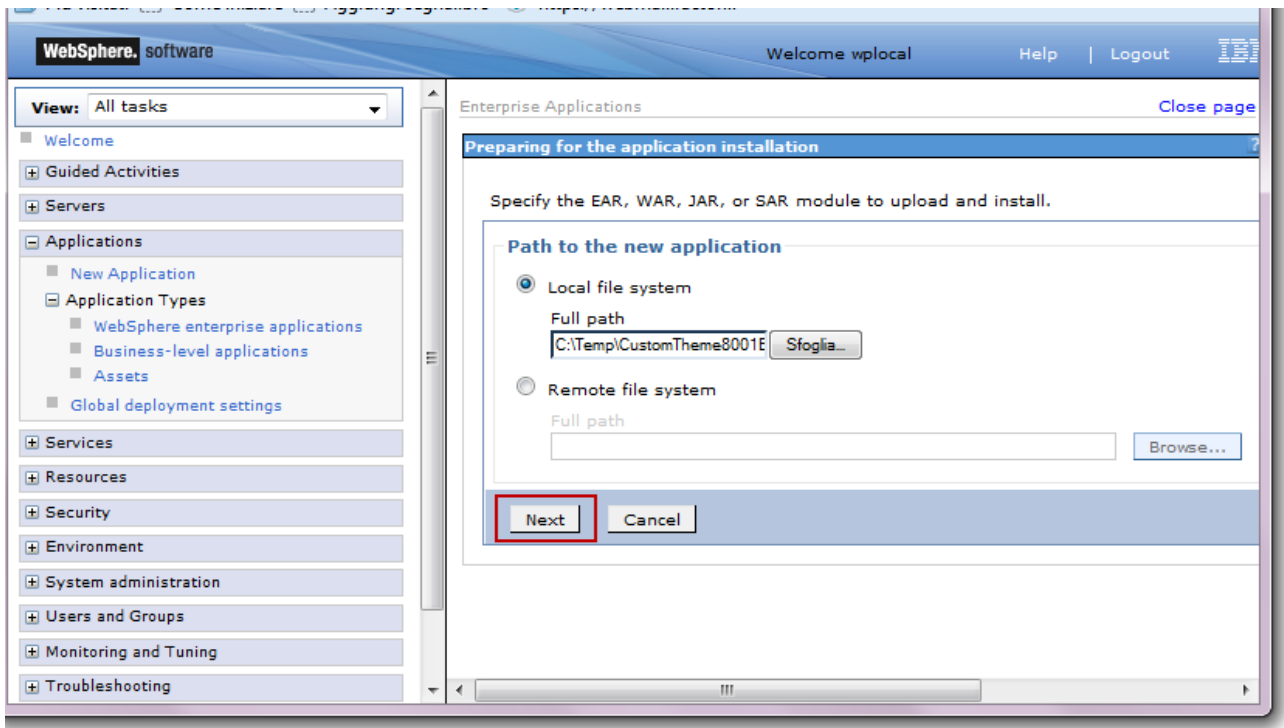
WebSphere. software

Welcome wplocal

Help | Logout

IBM

View: All tasks

Welcome

Guided Activities

Servers

Applications

New Application

Application Types

WebSphere enterprise applications

Business-level applications

Assets

Global deployment settings

Services

Resources

Security

Environment

System administration

Users and Groups

Monitoring and Tuning

Troubleshooting

Enterprise Applications

Close page

Preparing for the application installation

?

Specify the EAR, WAR, JAR, or SAR module to upload and install.

Path to the new application

Local file system

Full path

C:\Temp\CustomTheme8001E

Sfoglia...

Remote file system

Full path

Browse...

Next

Cancel